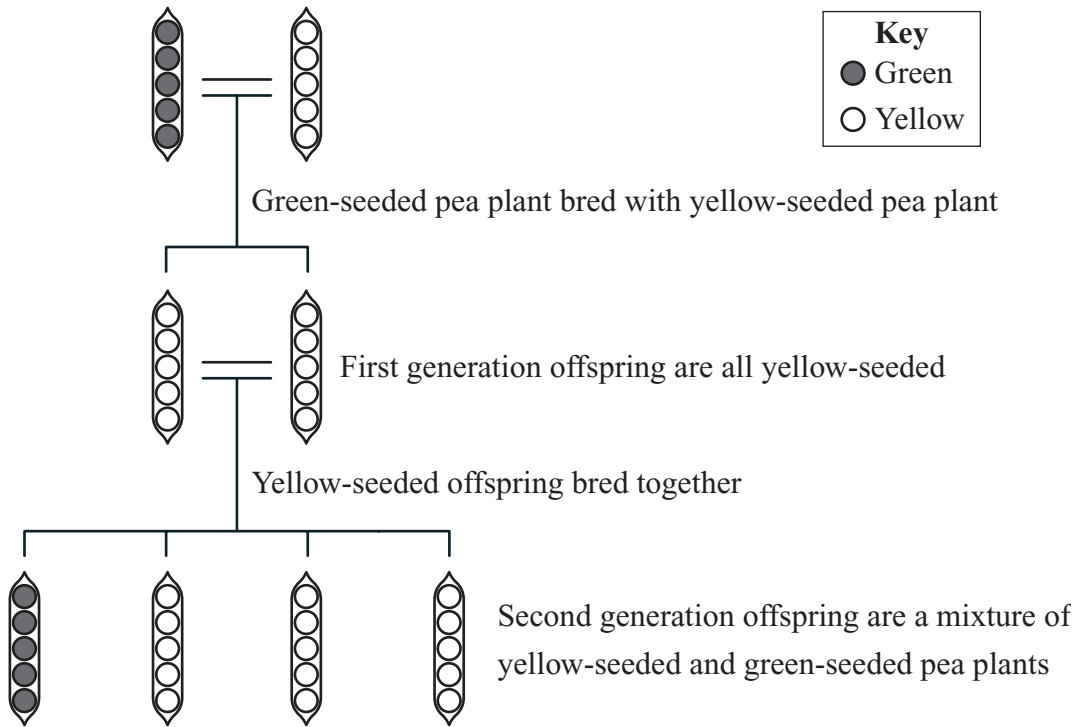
Key
Green
Yellow

Green-seeded pea plant bred with yellow-seeded pea plant

First generation offspring are all yellow-seeded

Yellow-seeded offspring bred together

Second generation offspring are a mixture of yellow-seeded and green-seeded pea plants